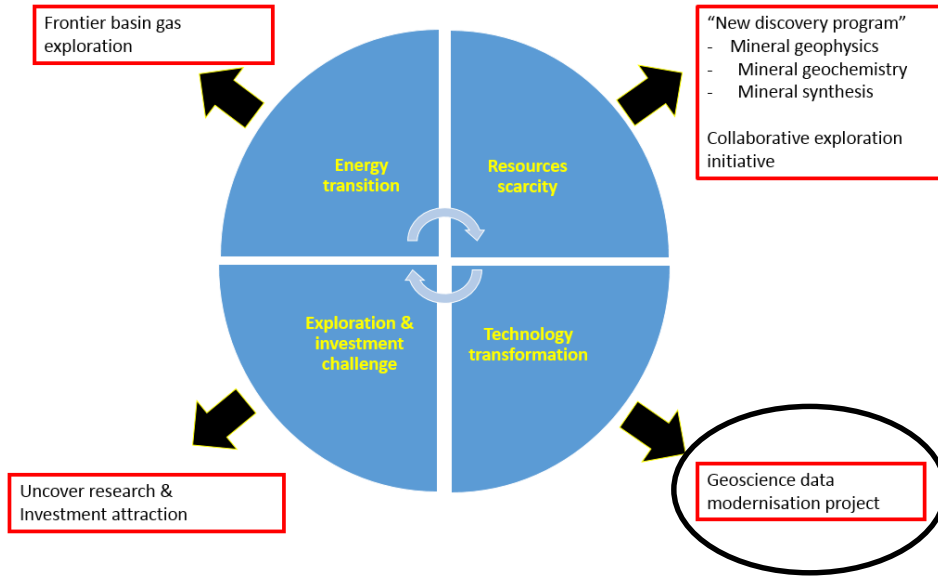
Frontier basin gas exploration

"New discovery program"
- Mineral geophysics
- Mineral geochemistry
- Mineral synthesis

Collaborative exploration initiative

Energy transition

Resources scarcity

Exploration & investment challenge

Technology transformation

Uncover research & Investment attraction

Geoscience data modernisation project